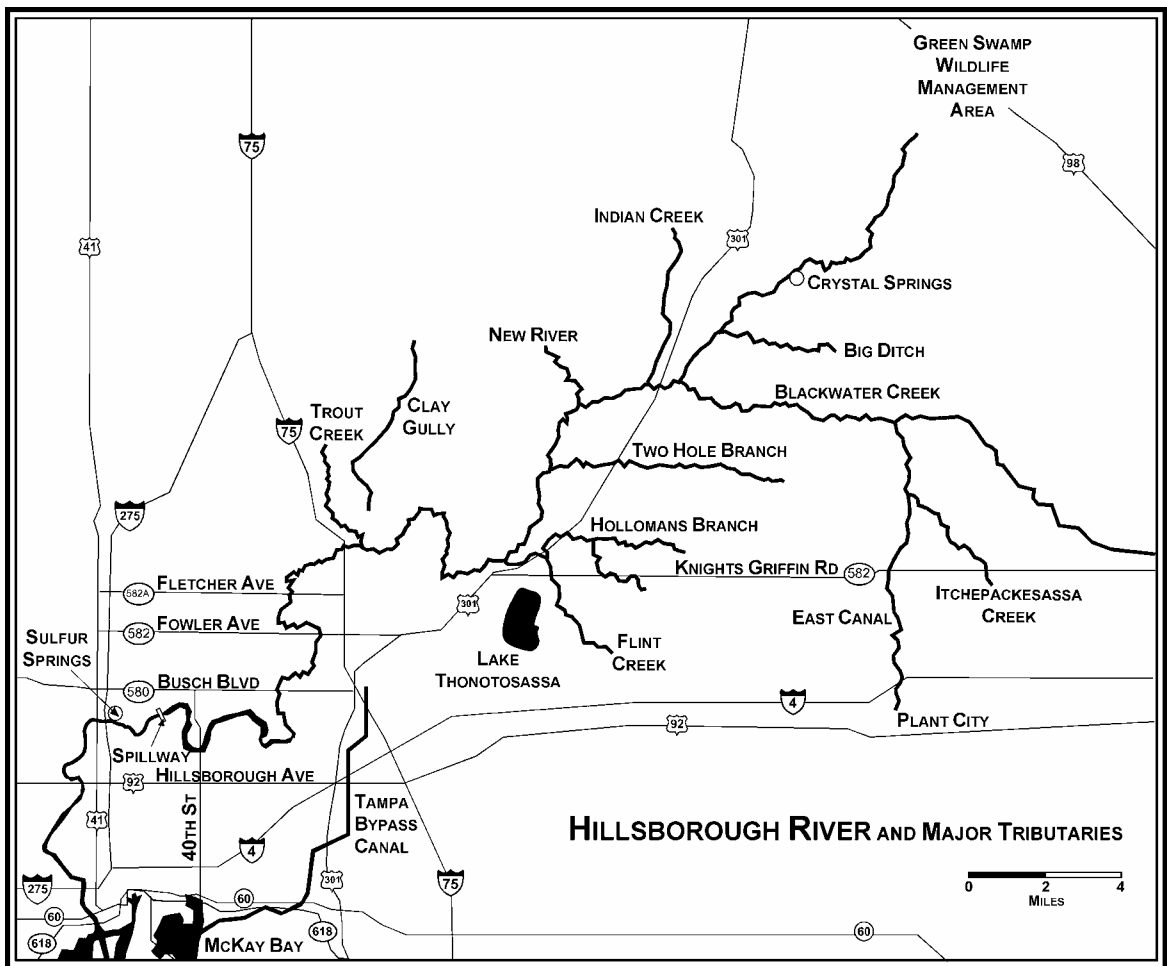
Green Swamp Wildlife Management Area

98

75

41

Indian Creek

301

Crystal Springs

New River

Big Ditch

Blackwater Creek

Trout Creek

Clay Gully

75

Two Hole Branch

275

Hollomans Branch

Knights Griffin Rd

582

Fletcher Ave

582A

Fowler Ave

582

301

Itchepackesassa Creek

East Canal

Flint Creek

Sulfur Springs

Lake Thonotosassa

Busch Blvd

580

4

Plant City

Spillway

92

Hillsborough Ave

92

Tampa Bypass Canal

41

40th St

Hillsborough River and Major Tributaries

4

275

301

75

0

2

4

Miles

60

60

60

618

618

McKay Bay

60